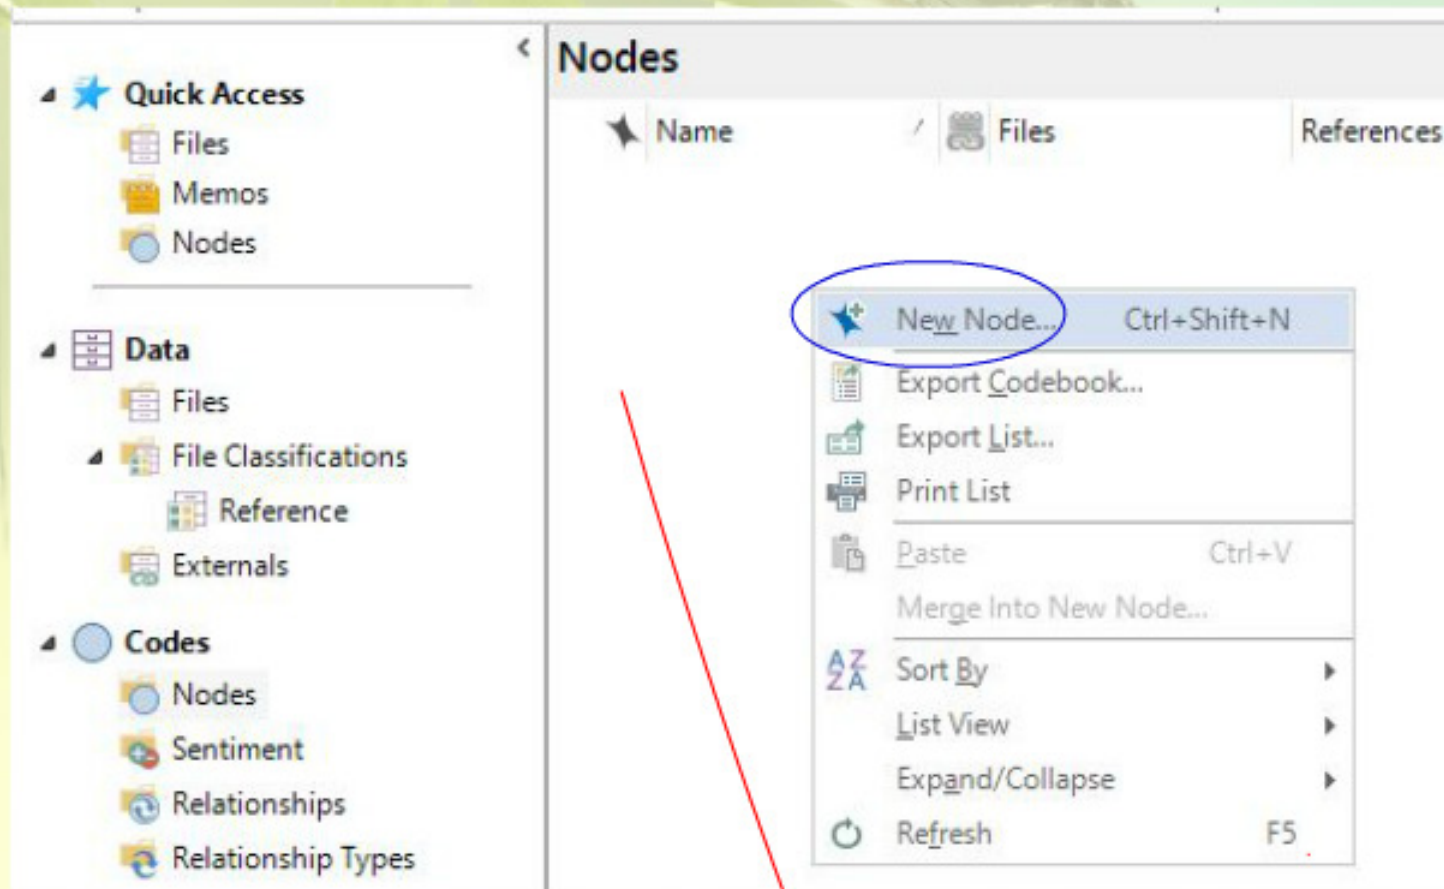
Quick Access
Files
Memos
Nodes

Data
Files
File Classifications
Reference
Externals

Codes
Nodes
Sentiment
Relationships
Relationship Types

Nodes

| Name | Files | References |
|---|---|---|

New Node... Ctrl+Shift+N
Export Codebook...
Export List...
Print List
Paste Ctrl+V
Merge Into New Node...
Sort By
List View
Expand/Collapse
Refresh F5